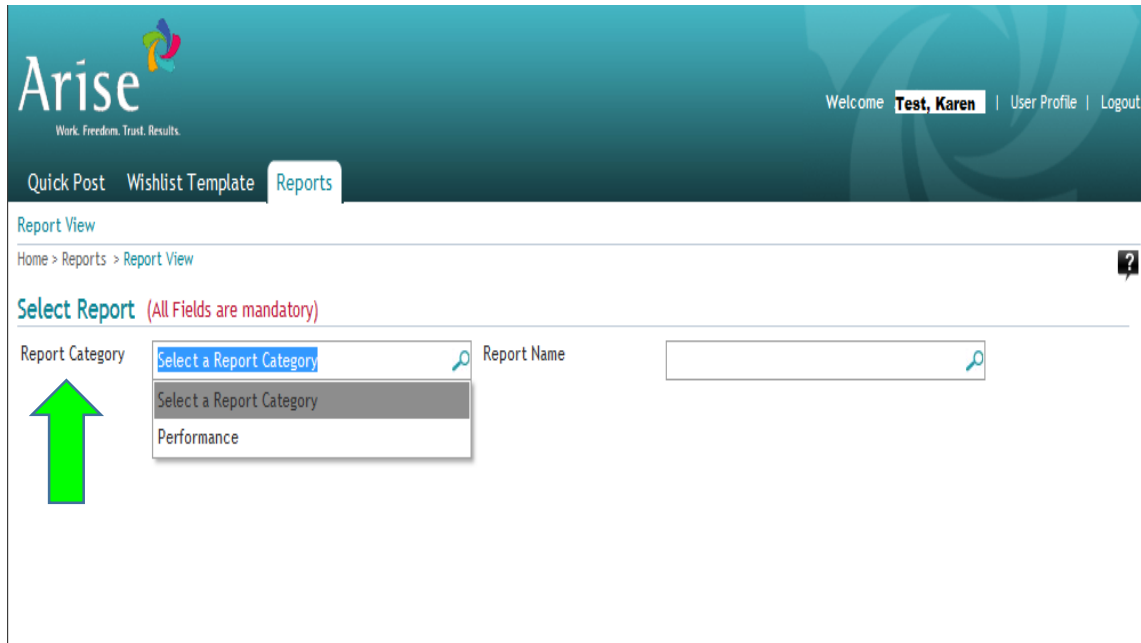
Arise
Work. Freedom. Trust. Results.

Welcome Test, Karen | User Profile | Logout

Quick Post Wishlist Template Reports

Report View

Home > Reports > Report View

?

Select Report (All Fields are mandatory)

Report Category Select a Report Category

Select a Report Category
Performance

Report Name